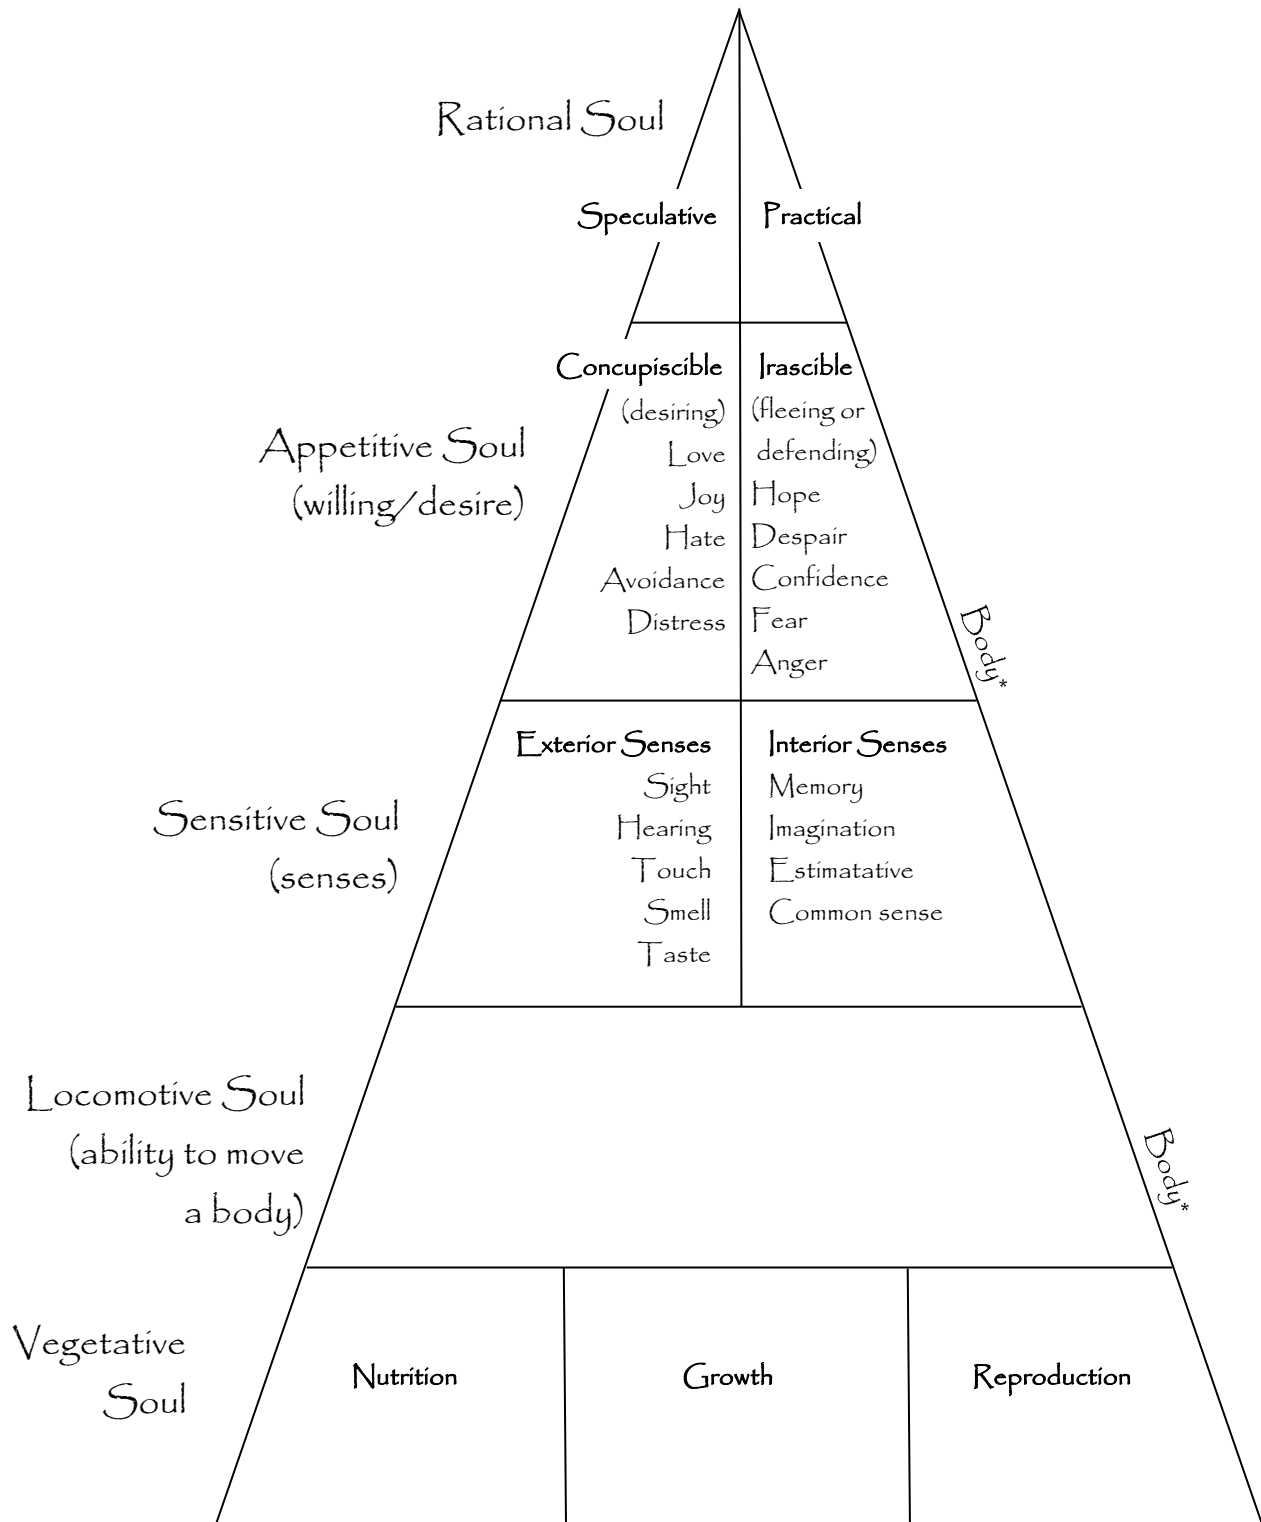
Rational Soul

Speculative

Practical

Appetitive Soul (willing/desire)

Concupiscible (desiring) Love Joy Hate Avoidance Distress

Irascible (fleeing or defending) Hope Despair Confidence Fear Anger

Body*

Sensitive Soul (senses)

Exterior Senses Sight Hearing Touch Smell Taste

Interior Senses Memory Imagination Estimatative Common sense

Locomotive Soul (ability to move a body)

Body*

Vegetative Soul

Nutrition

Growth

Reproduction